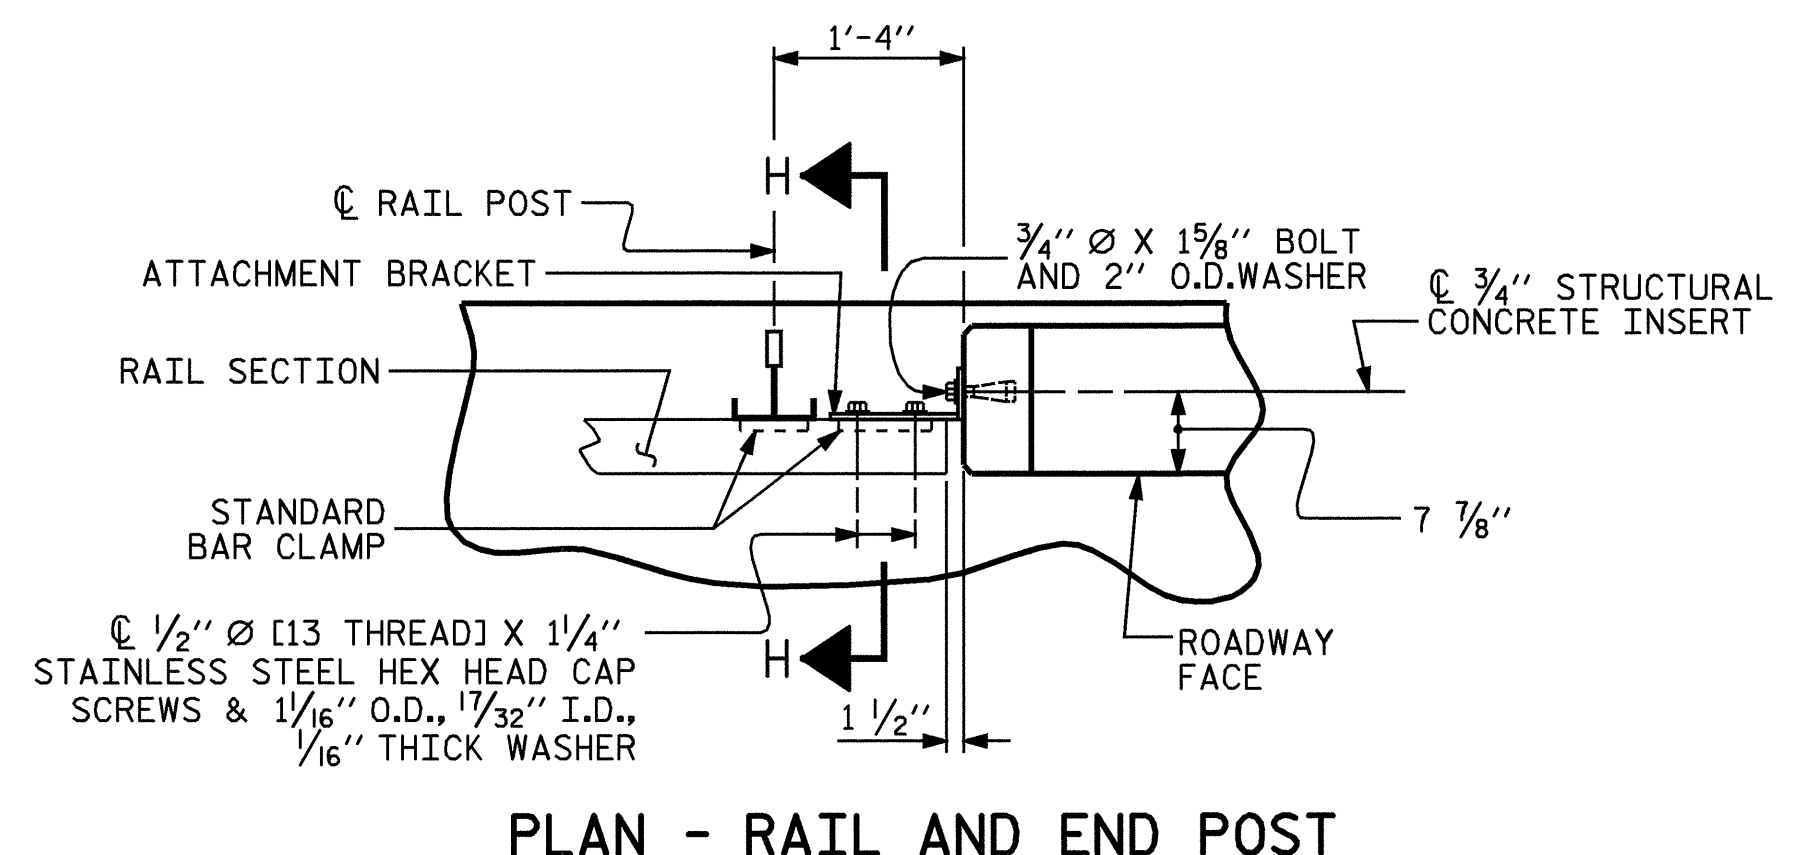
1'-4''

H

℄ RAIL POST

ATTACHMENT BRACKET

$\frac{3}{4}$'' Ø X 1$\frac{5}{8}$'' BOLT AND 2'' O.D.WASHER

℄ $\frac{3}{4}$'' STRUCTURAL CONCRETE INSERT

RAIL SECTION

STANDARD BAR CLAMP

7 $\frac{7}{8}$''

℄ $\frac{1}{2}$'' Ø [13 THREAD] X 1$\frac{1}{4}$'' STAINLESS STEEL HEX HEAD CAP SCREWS & 1$\frac{1}{16}$'' O.D., $\frac{17}{32}$'' I.D., $\frac{1}{16}$'' THICK WASHER

H

ROADWAY FACE

1 $\frac{1}{2}$''

PLAN - RAIL AND END POST